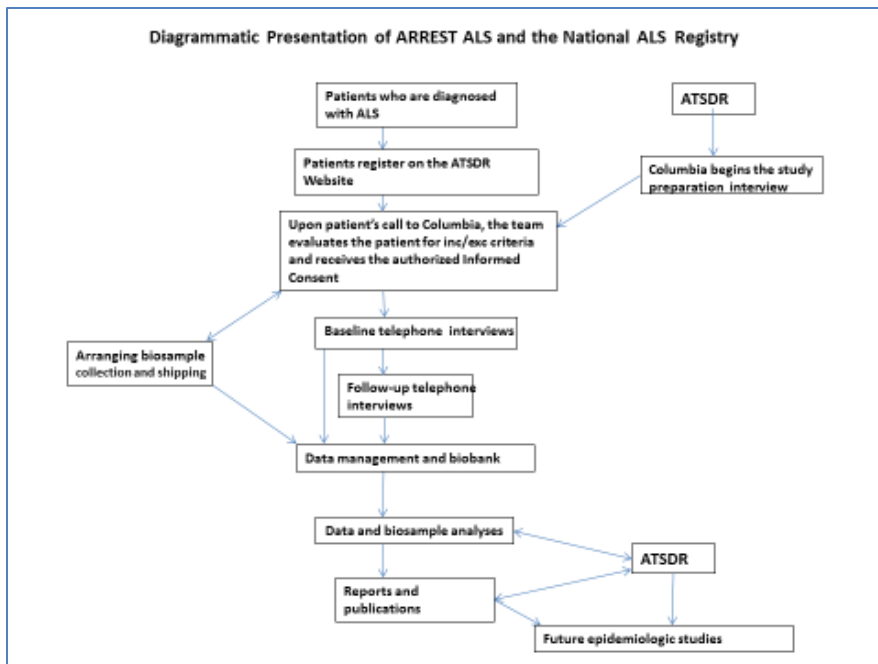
Diagrammatic Presentation of ARREST ALS and the National ALS Registry

Patients who are diagnosed with ALS

ATSDR

Patients register on the ATSDR Website

Columbia begins the study preparation interview

Upon patient's call to Columbia, the team evaluates the patient for inc/exc criteria and receives the authorized Informed Consent

Baseline telephone interviews

Arranging biosample collection and shipping

Follow-up telephone interviews

Data management and biobank

Data and biosample analyses

ATSDR

Reports and publications

Future epidemiologic studies